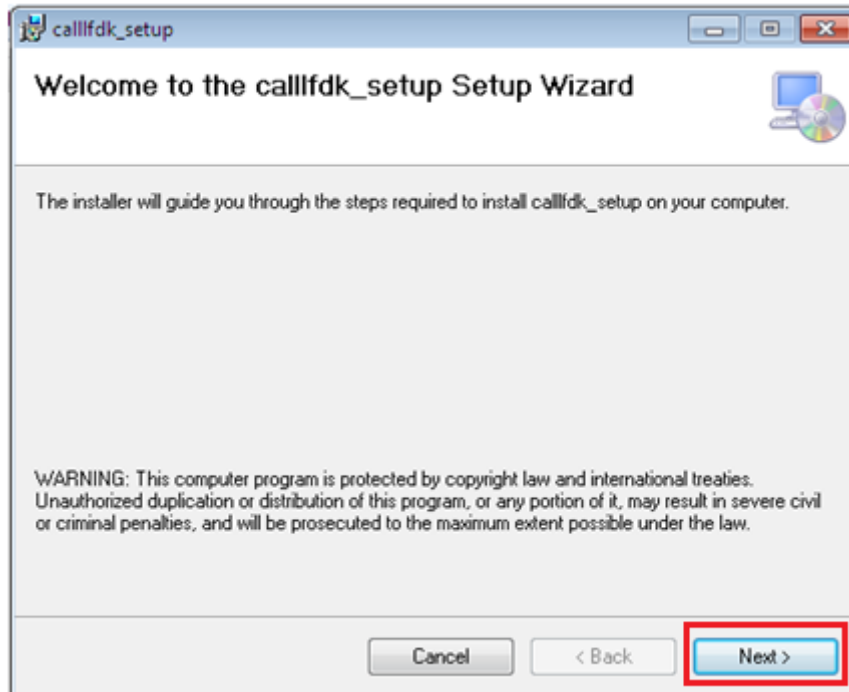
calllfdk_setup

Welcome to the calllfdk_setup Setup Wizard

The installer will guide you through the steps required to install calllfdk_setup on your computer.

WARNING: This computer program is protected by copyright law and international treaties. Unauthorized duplication or distribution of this program, or any portion of it, may result in severe civil or criminal penalties, and will be prosecuted to the maximum extent possible under the law.

Cancel
< Back
Next >